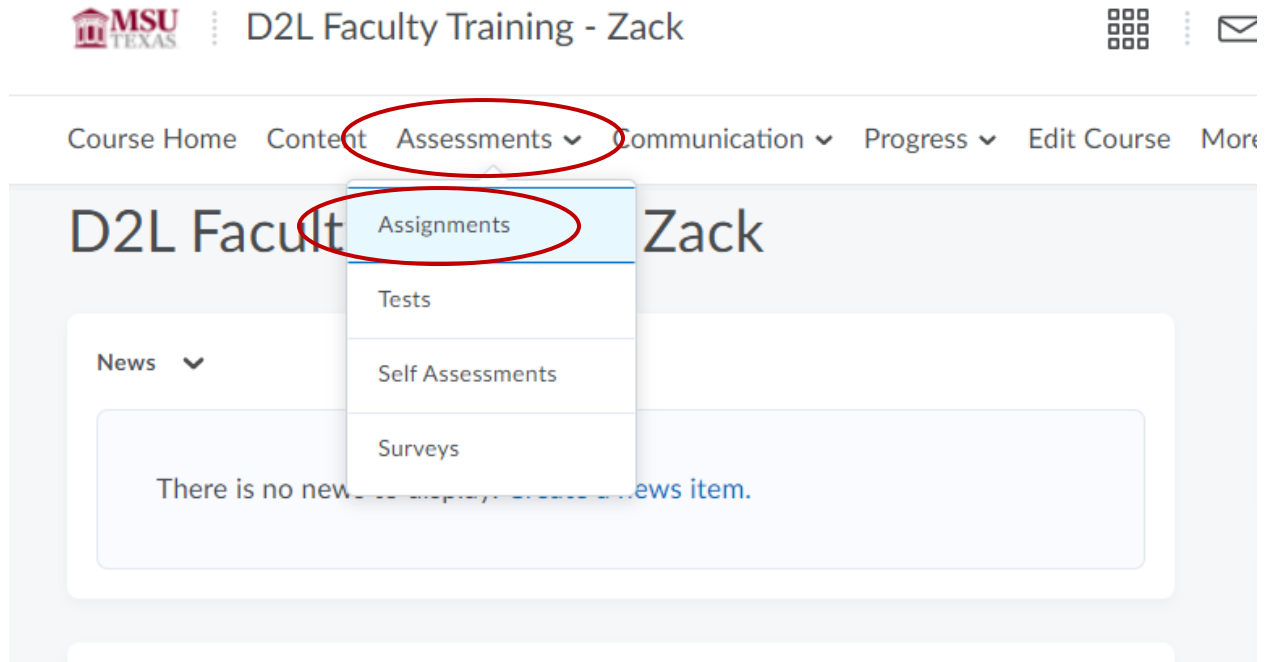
MSU TEXAS

D2L Faculty Training - Zack

Course Home Content Assessments Communication Progress Edit Course More

D2L Facult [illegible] Zack

Assignments

Tests

Self Assessments

Surveys

News

There is no new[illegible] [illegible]ews item.